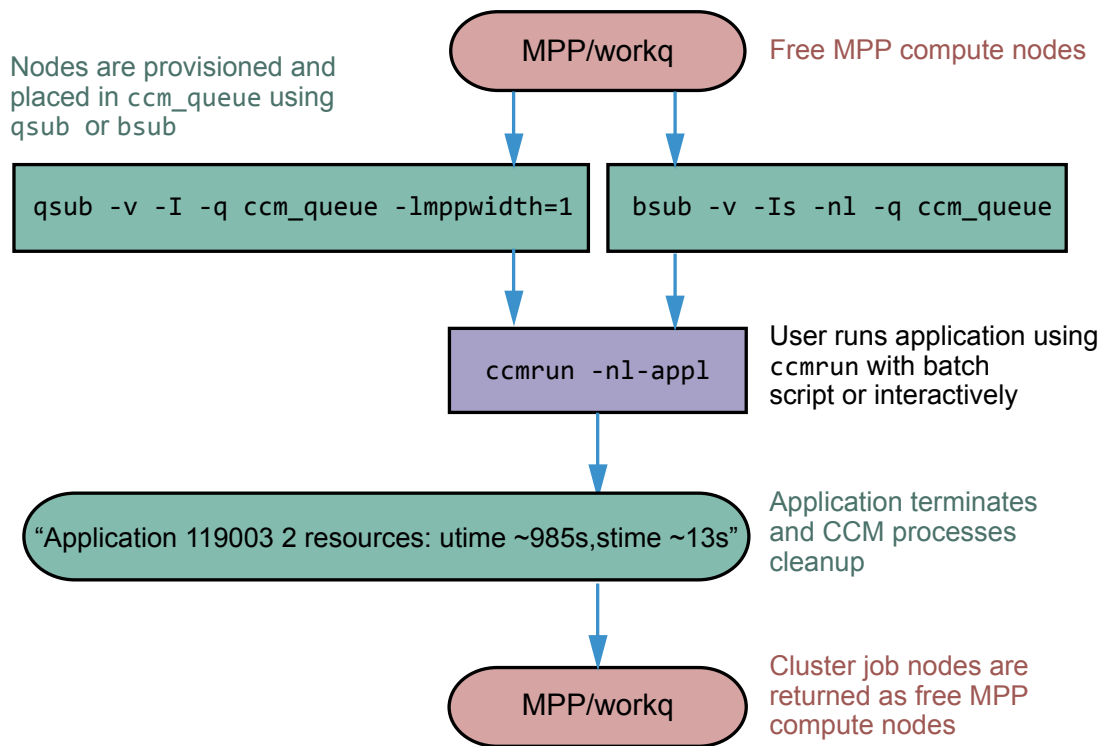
MPP/workq

Free MPP compute nodes

Nodes are provisioned and placed in ccm_queue using qsub or bsub

qsub -v -I -q ccm_queue -lmppwidth=1

bsub -v -Is -nl -q ccm_queue

ccmrun -nl-appl

User runs application using ccmrun with batch script or interactively

“Application 119003 2 resources: utime ~985s,stime ~13s”

Application terminates and CCM processes cleanup

MPP/workq

Cluster job nodes are returned as free MPP compute nodes